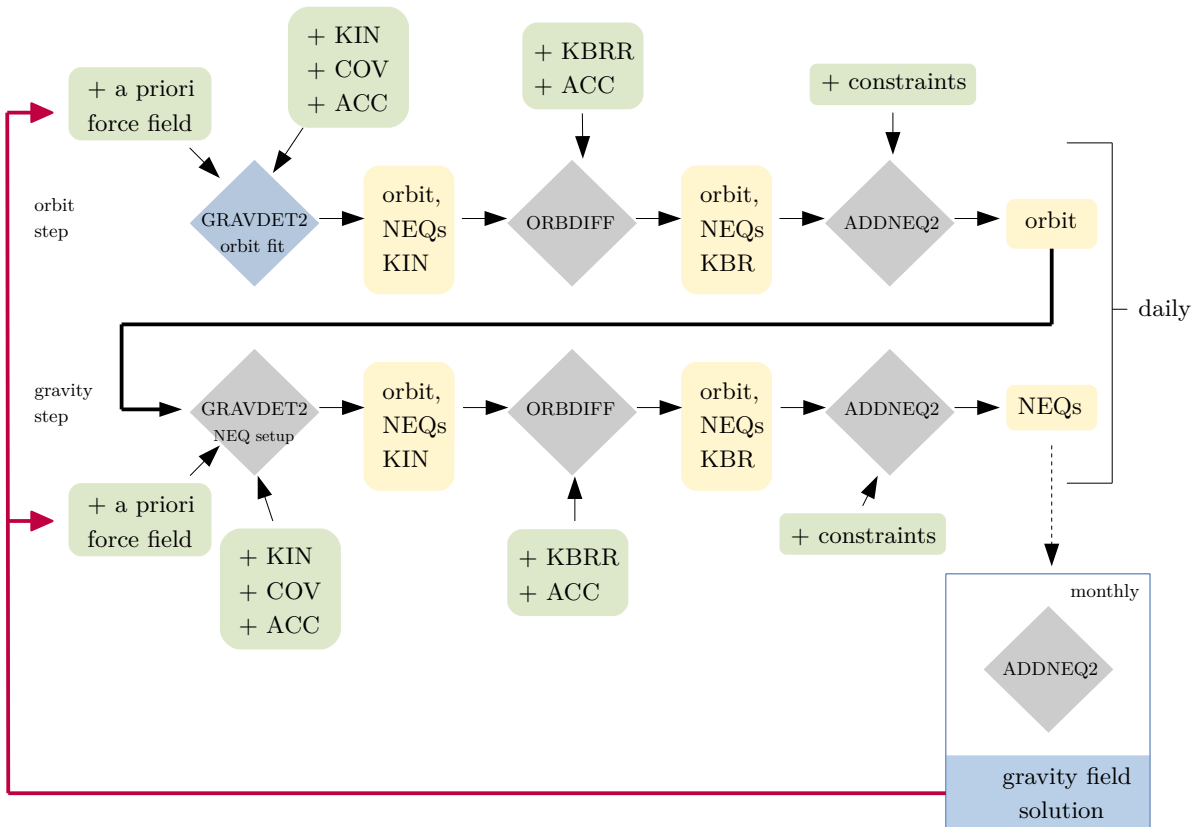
+ KIN
+ COV
+ ACC

+ a priori force field

+ KBRR
+ ACC

+ constraints

orbit step

GRAVDET2 orbit fit

orbit, NEQs KIN

ORBDIFF

orbit, NEQs KBR

ADDNEQ2

orbit

daily

gravity step

GRAVDET2 NEQ setup

orbit, NEQs KIN

ORBDIFF

orbit, NEQs KBR

ADDNEQ2

NEQs

+ a priori force field

+ KIN
+ COV
+ ACC

+ KBRR
+ ACC

+ constraints

monthly

ADDNEQ2

gravity field solution